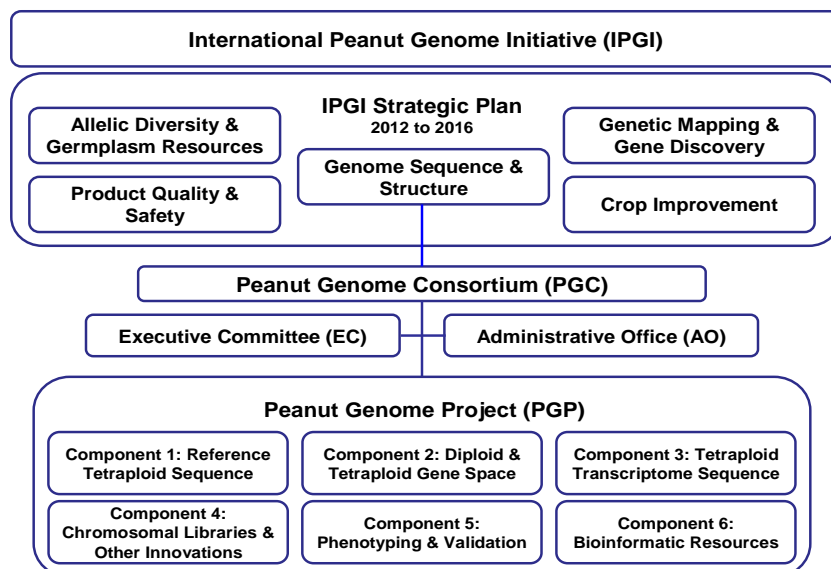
International Peanut Genome Initiative (IPGI)

IPGI Strategic Plan
2012 to 2016

Allelic Diversity & Germplasm Resources

Product Quality & Safety

Genome Sequence & Structure

Genetic Mapping & Gene Discovery

Crop Improvement

Peanut Genome Consortium (PGC)

Executive Committee (EC)

Administrative Office (AO)

Peanut Genome Project (PGP)

Component 1: Reference Tetraploid Sequence

Component 2: Diploid & Tetraploid Gene Space

Component 3: Tetraploid Transcriptome Sequence

Component 4: Chromosomal Libraries & Other Innovations

Component 5: Phenotyping & Validation

Component 6: Bioinformatic Resources